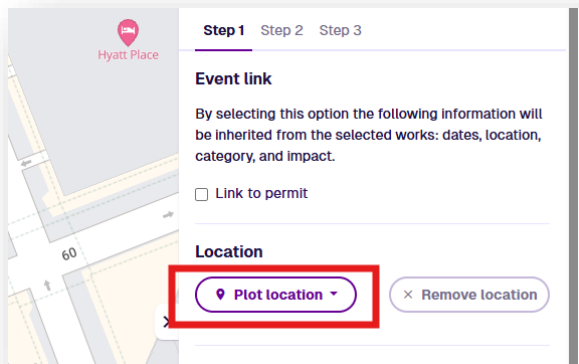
Hyatt Place

60

Step 1 Step 2 Step 3

Event link

By selecting this option the following information will be inherited from the selected works: dates, location, category, and impact.

Link to permit

Location

Plot location

× Remove location